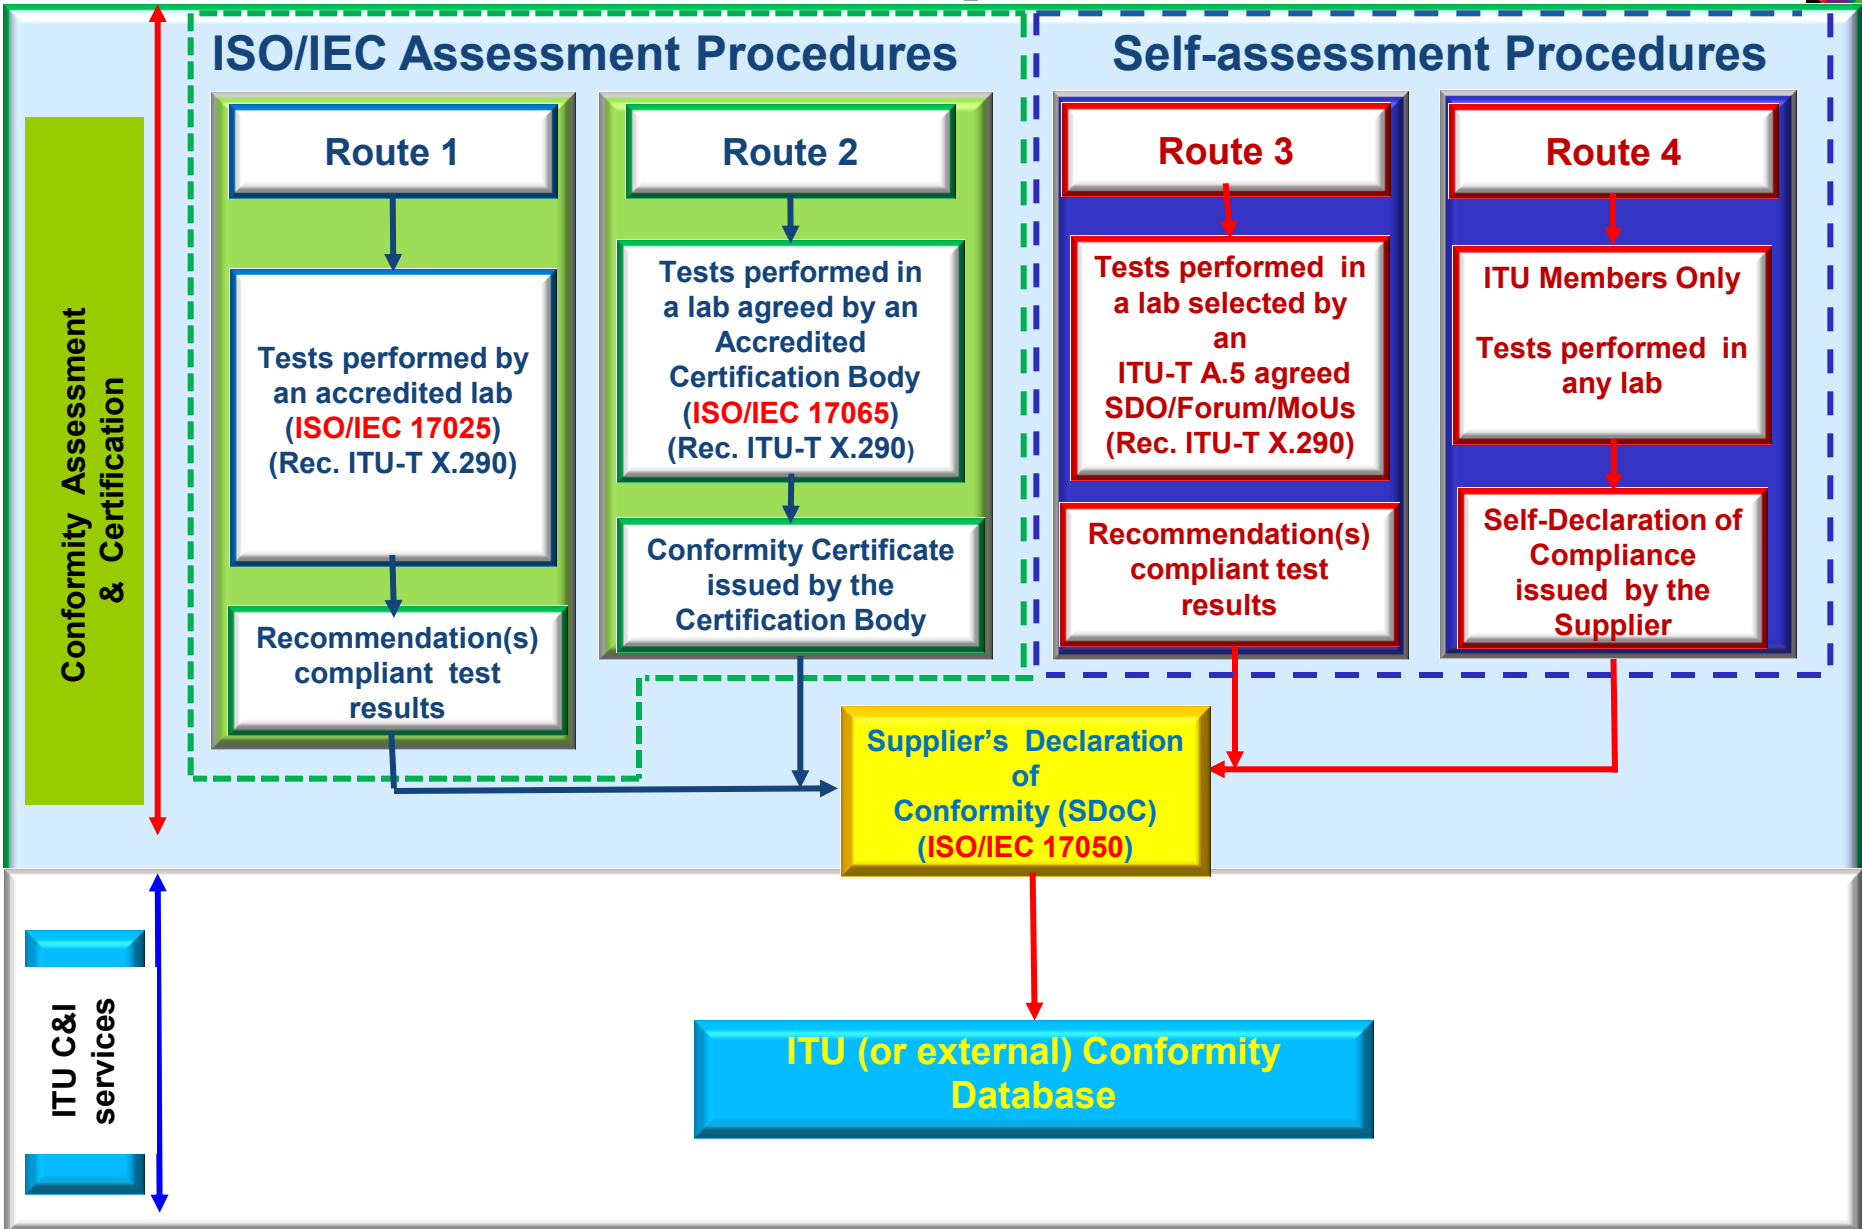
Conformity Assessment & Certification

ISO/IEC Assessment Procedures

Self-assessment Procedures

Route 1

Tests performed by an accredited lab (ISO/IEC 17025) (Rec. ITU-T X.290)

Recommendation(s) compliant test results

Route 2

Tests performed in a lab agreed by an Accredited Certification Body (ISO/IEC 17065) (Rec. ITU-T X.290)

Conformity Certificate issued by the Certification Body

Route 3

Tests performed in a lab selected by an ITU-T A.5 agreed SDO/Forum/MoUs (Rec. ITU-T X.290)

Recommendation(s) compliant test results

Route 4

ITU Members Only

Tests performed in any lab

Self-Declaration of Compliance issued by the Supplier

Supplier's Declaration of Conformity (SDoC) (ISO/IEC 17050)

ITU C&I services

ITU (or external) Conformity Database